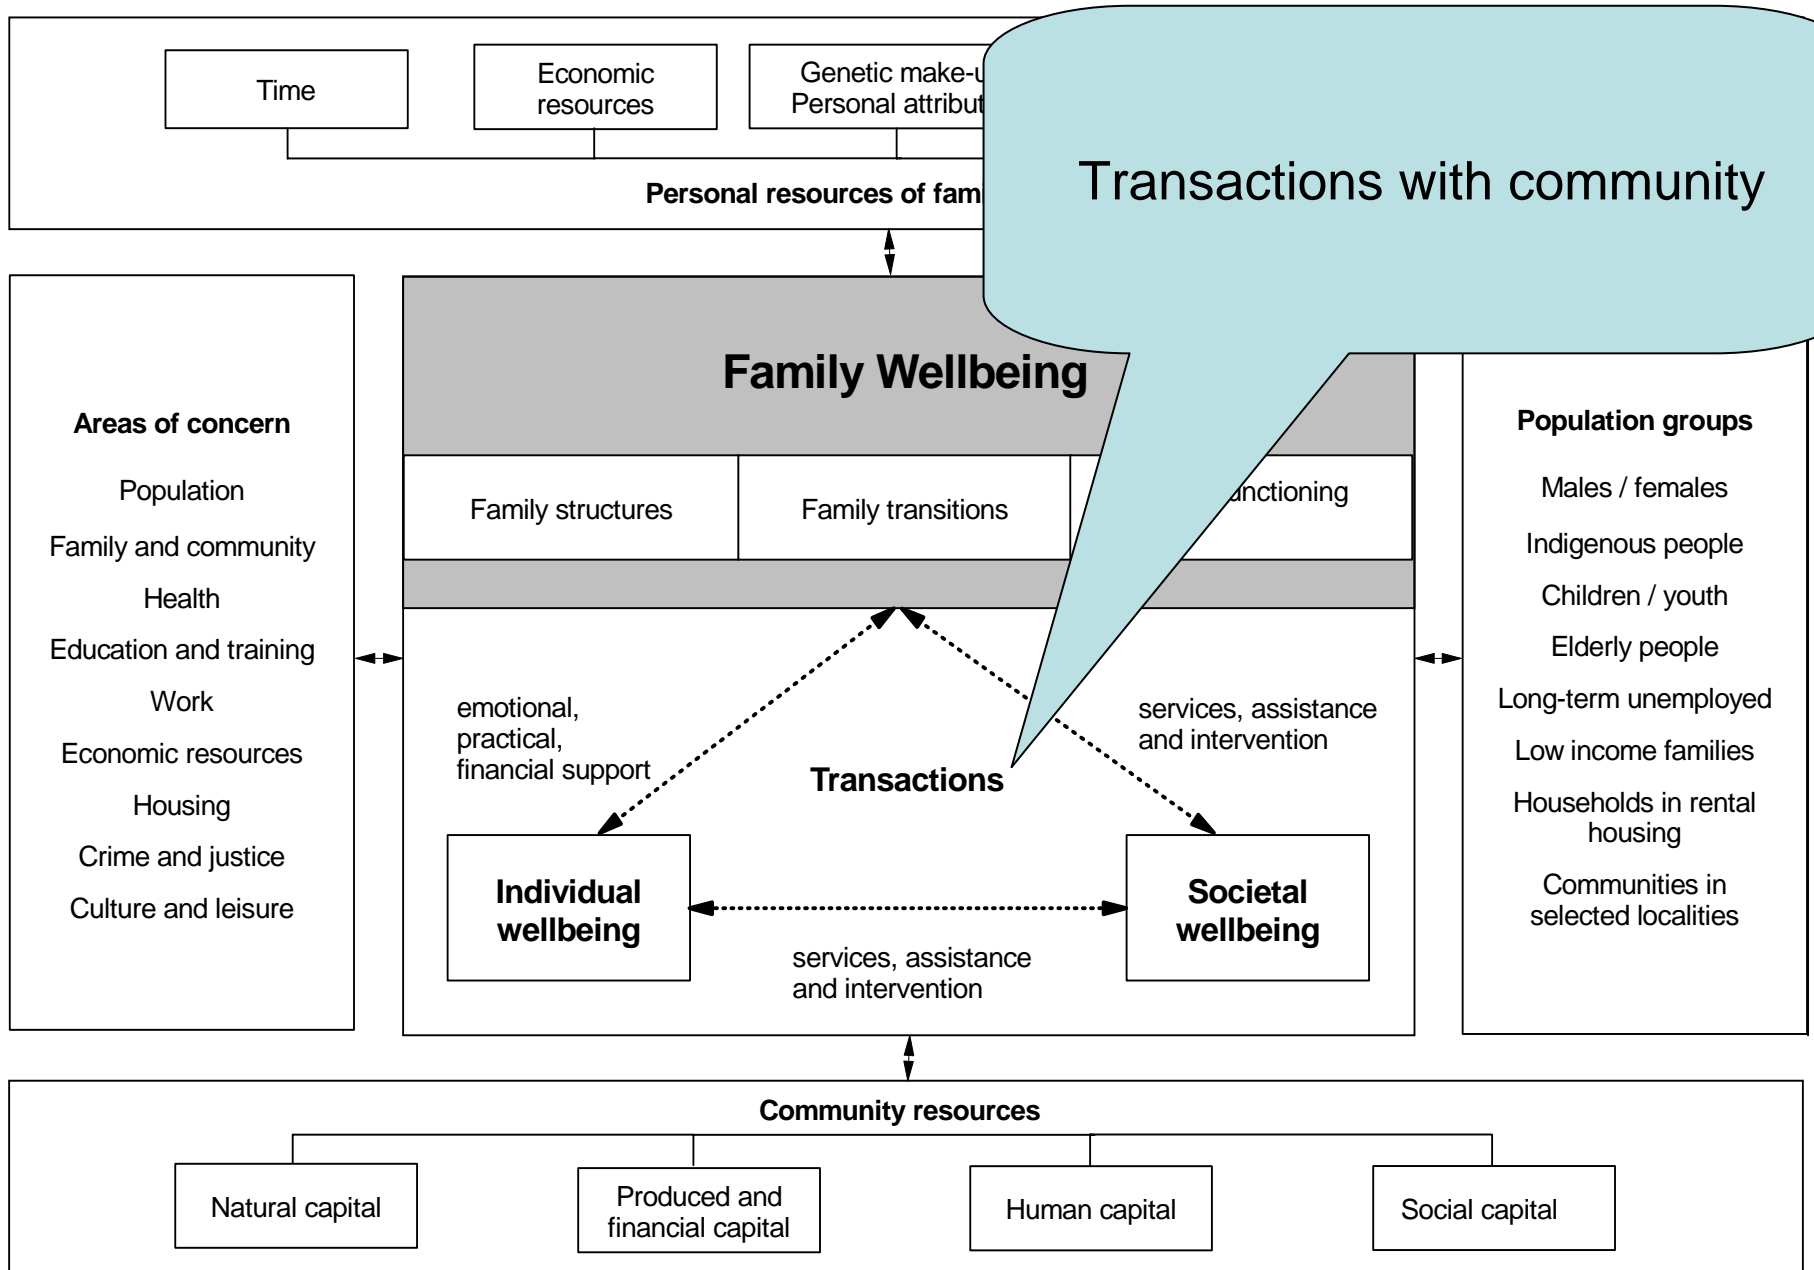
Time

Economic resources

Genetic make-u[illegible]
Personal attribut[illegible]

Personal resources of fam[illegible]

Transactions with community

Family Wellbeing

Family structures

Family transitions

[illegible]nctioning

Areas of concern

Population

Family and community

Health

Education and training

Work

Economic resources

Housing

Crime and justice

Culture and leisure

Population groups

Males / females

Indigenous people

Children / youth

Elderly people

Long-term unemployed

Low income families

Households in rental housing

Communities in selected localities

emotional, practical, financial support

services, assistance and intervention

Transactions

Individual wellbeing

Societal wellbeing

services, assistance and intervention

Community resources

Natural capital

Produced and financial capital

Human capital

Social capital